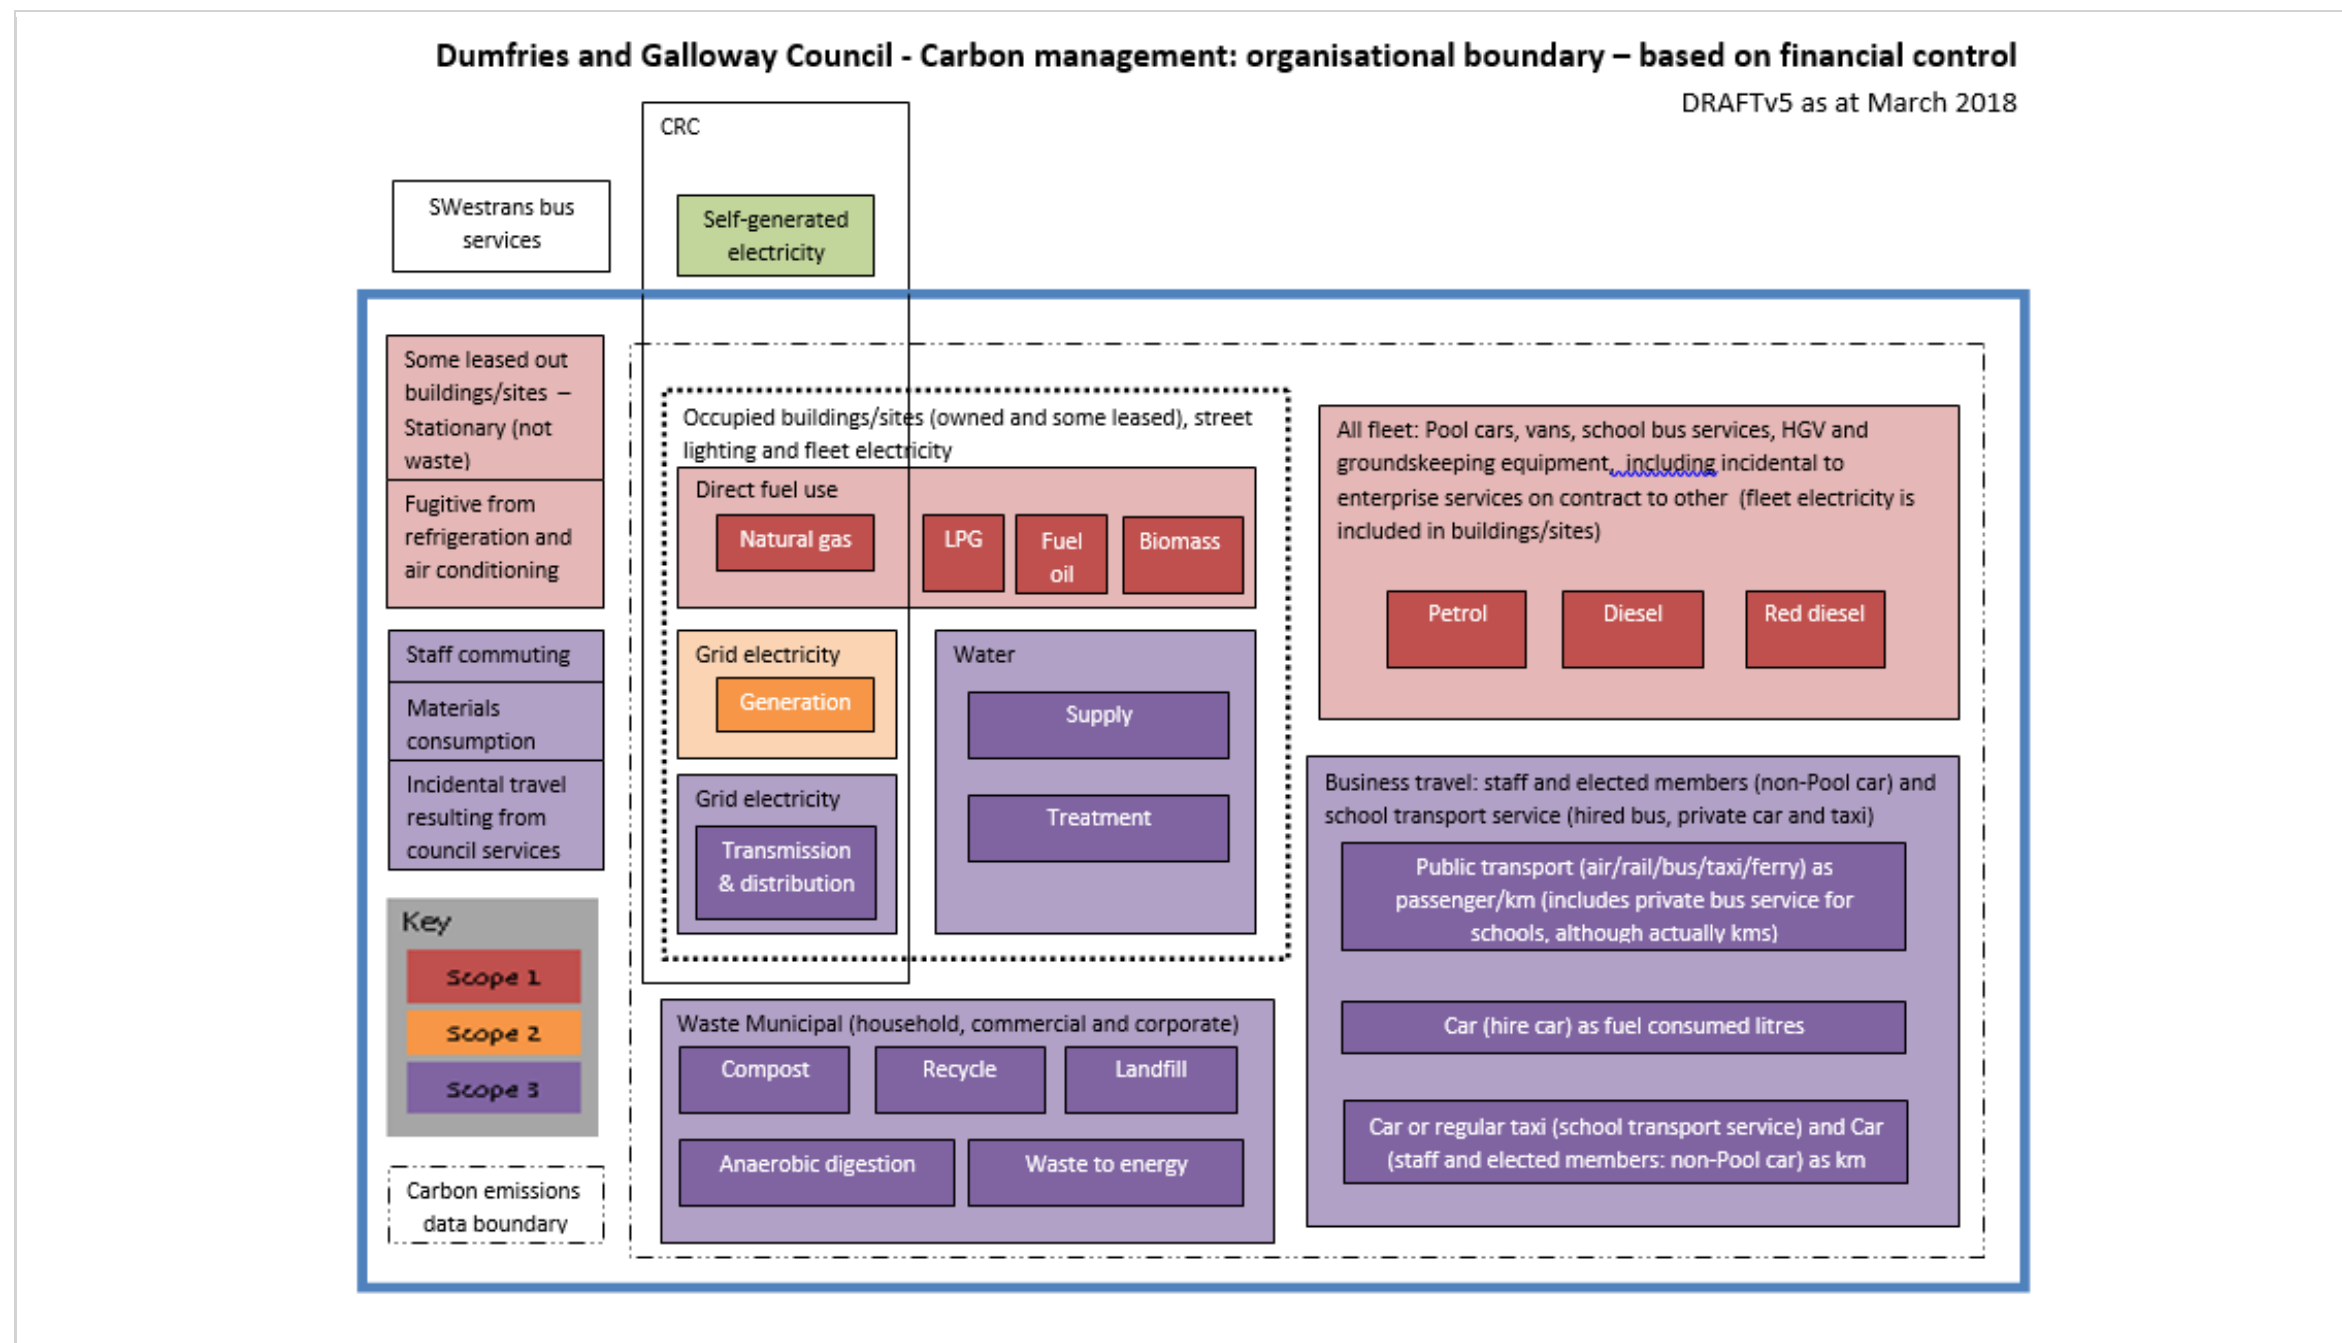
Dumfries and Galloway Council - Carbon management: organisational boundary – based on financial control

DRAFTv5 as at March 2018

CRC

SWestrans bus services

Self-generated electricity

Some leased out buildings/sites – Stationary (not waste)

Fugitive from refrigeration and air conditioning

Staff commuting

Materials consumption

Incidental travel resulting from council services

Key

Scope 1

Scope 2

Scope 3

Carbon emissions data boundary

Occupied buildings/sites (owned and some leased), street lighting and fleet electricity

Direct fuel use

Natural gas

LPG

Fuel oil

Biomass

Grid electricity

Generation

Grid electricity

Transmission & distribution

Water

Supply

Treatment

All fleet: Pool cars, vans, school bus services, HGV and groundskeeping equipment, including incidental to enterprise services on contract to other (fleet electricity is included in buildings/sites)

Petrol

Diesel

Red diesel

Business travel: staff and elected members (non-Pool car) and school transport service (hired bus, private car and taxi)

Public transport (air/rail/bus/taxi/ferry) as passenger/km (includes private bus service for schools, although actually kms)

Car (hire car) as fuel consumed litres

Car or regular taxi (school transport service) and Car (staff and elected members: non-Pool car) as km

Waste Municipal (household, commercial and corporate)

Compost

Recycle

Landfill

Anaerobic digestion

Waste to energy